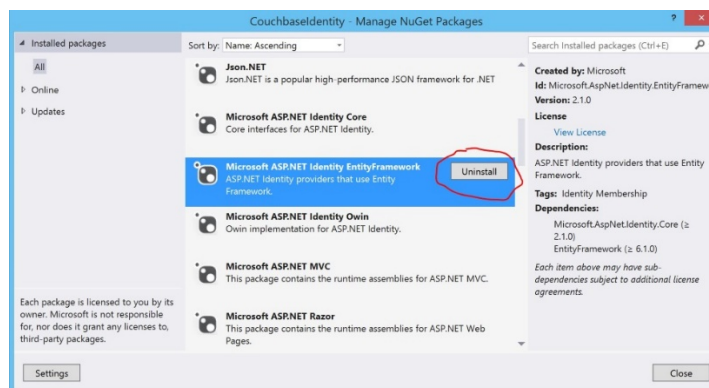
CouchbaseIdentity - Manage NuGet Packages

?
×

◢ Installed packages

All

▷ Online

▷ Updates

Each package is licensed to you by its owner. Microsoft is not responsible for, nor does it grant any licenses to, third-party packages.

Settings

Sort by: Name: Ascending

Json.NET
Json.NET is a popular high-performance JSON framework for .NET

Microsoft ASP.NET Identity Core
Core interfaces for ASP.NET Identity.

Microsoft ASP.NET Identity EntityFramework
ASP.NET Identity providers that use Entity Framework.

Uninstall

Microsoft ASP.NET Identity Owin
Owin implementation for ASP.NET Identity.

Microsoft ASP.NET MVC
This package contains the runtime assemblies for ASP.NET MVC.

Microsoft ASP.NET Razor
This package contains the runtime assemblies for ASP.NET Web Pages.

Search Installed packages (Ctrl+E)

Created by: Microsoft
Id: Microsoft.AspNet.Identity.EntityFramew
Version: 2.1.0
License
View License
Description:
ASP.NET Identity providers that use Entity Framework.
Tags: Identity Membership
Dependencies:
Microsoft.AspNet.Identity.Core (≥ 2.1.0)
EntityFramework (≥ 6.1.0)
Each item above may have sub-dependencies subject to additional license agreements.

Close